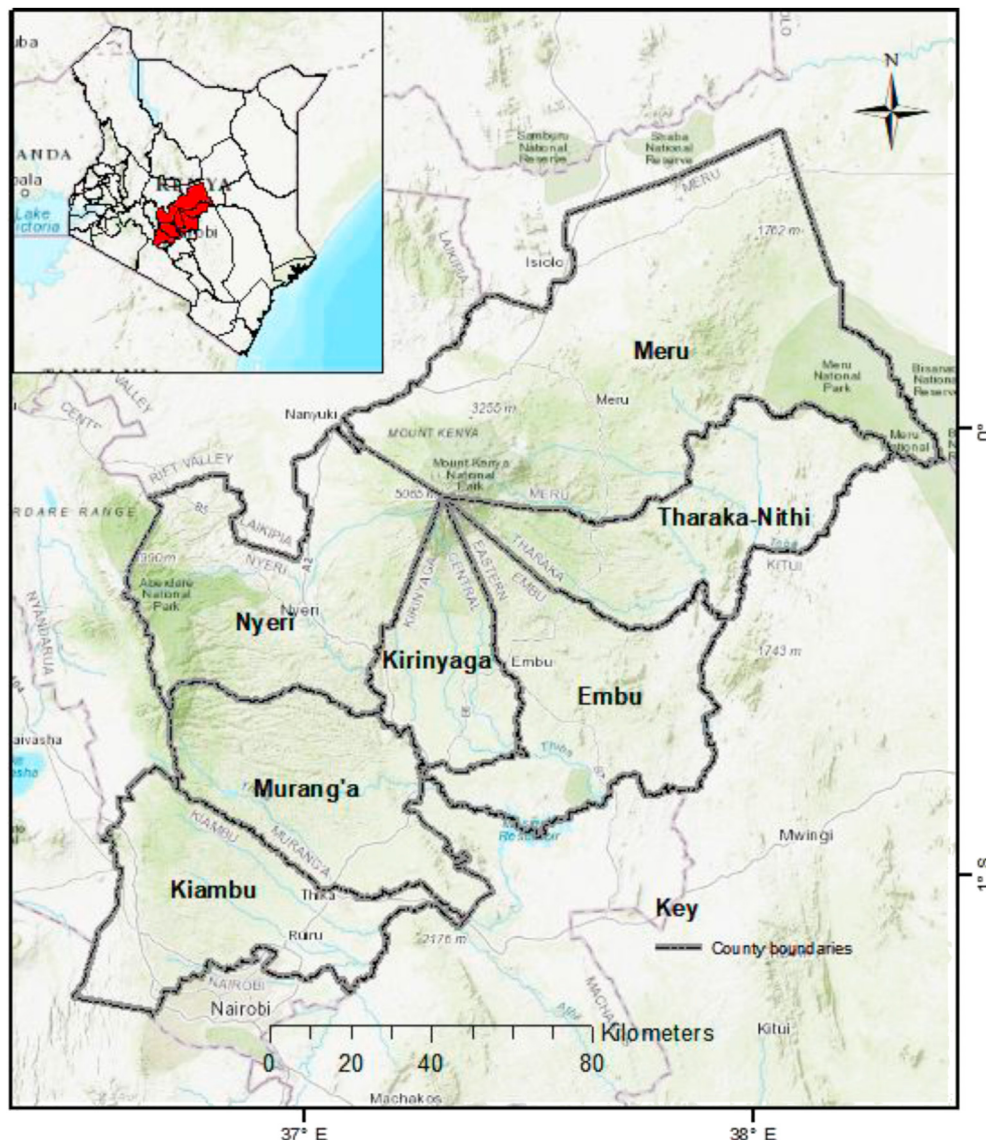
uba
ANDA
bala
Lake Victoria
KENYA
obi
N
Samburu National Reserve
Shaba National Reserve
MERU
1762 m
LAIKIPIA
Isiolo
Meru
Meru National Park
Bisanadi National Reserve
Meru
Meru National
0°
VALLEY
CENTR
Nanyuki
3255 m
MOUNT KENYA
Mount Kenya National Park
RIFT VALLEY
5085 m
MERU
Tharaka-Nithi
RDARE RANGE
B5
LAIKIPIA
3990 m
NYERI
A2
KIRINYAGA
CENTRAL
EASTERN
EMBU
THARAKA
Tana
KITUI
Aberdare National Park
NYANDARUA
Nyeri
Nyeri
Kirinyaga
Embu
1743 m
Embu
Naivasha
Thiba
Murang'a
KIAMBU
MURANG'A
Reservoir
Mwingi
Kiambu
Thika
1° S
Key
Ruiru
2176 m
County boundaries
NAIROBI
Nairobi
Kitui
MACHAKOS
0 20 40 80 Kilometers
Machakos
37° E
38° E